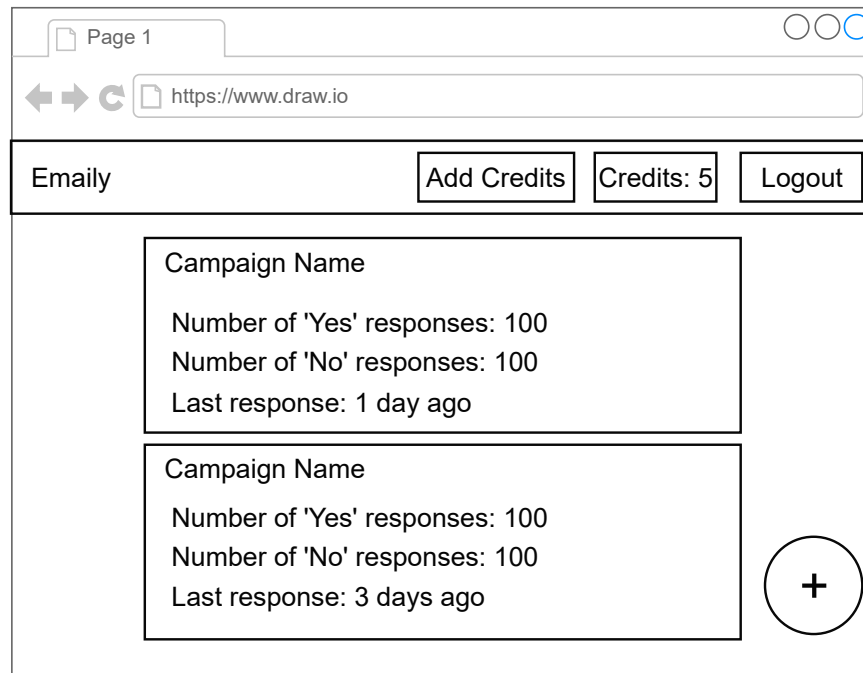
Page 1

https://www.draw.io

Emaily

Add Credits

Credits: 5

Logout

Campaign Name

Number of 'Yes' responses: 100

Number of 'No' responses: 100

Last response: 1 day ago

Campaign Name

Number of 'Yes' responses: 100

Number of 'No' responses: 100

Last response: 3 days ago

+